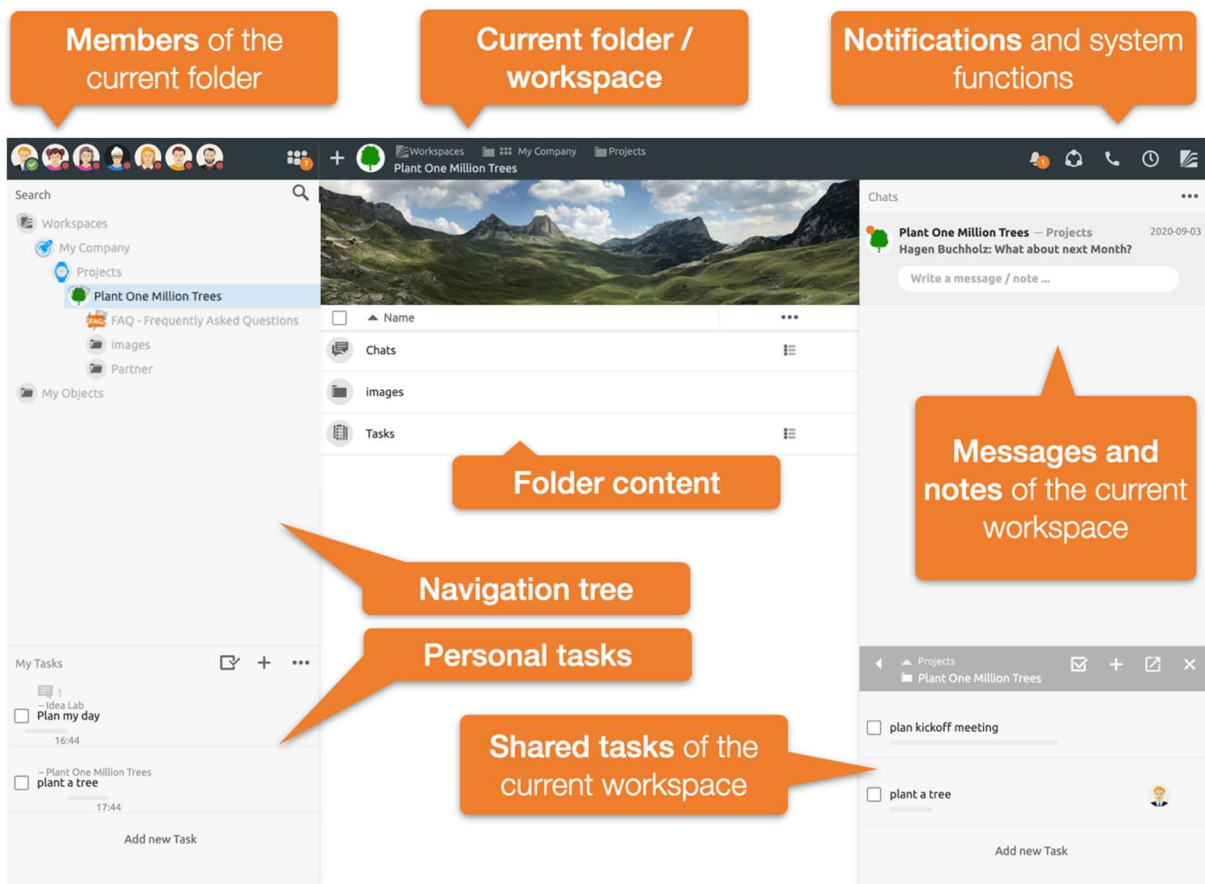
Members of the current folder

Current folder / workspace

Notifications and system functions

7

+ Workspaces My Company Projects
Plant One Million Trees

1

Search

Workspaces
My Company
Projects
Plant One Million Trees
FAQ - Frequently Asked Questions
images
Partner
My Objects

Name •••
Chats
images
Tasks

Chats •••
Plant One Million Trees – Projects 2020-09-03
Hagen Buchholz: What about next Month?
Write a message / note ...

Folder content

Messages and notes of the current workspace

Navigation tree

Personal tasks

My Tasks + •••
1
– Idea Lab
Plan my day
16:44
– Plant One Million Trees
plant a tree
17:44
Add new Task

Projects
Plant One Million Trees
plan kickoff meeting
plant a tree
Add new Task

Shared tasks of the current workspace